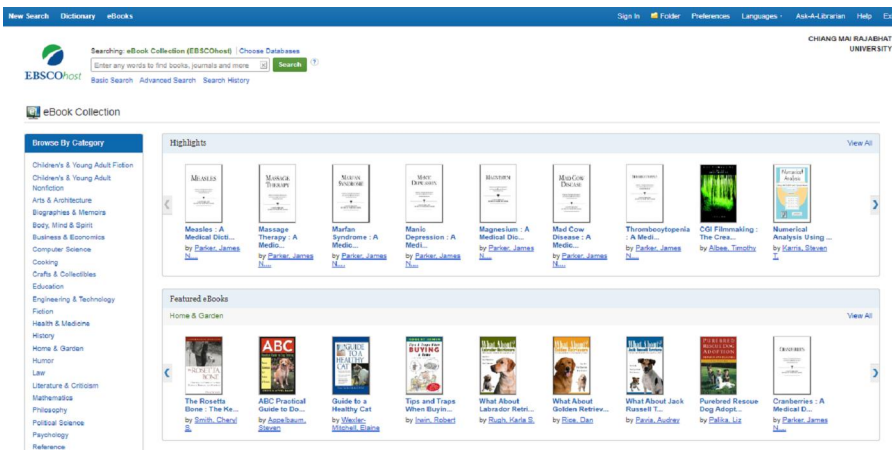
New Search Dictionary eBooks

Sign In Folder Preferences Languages Ask-A-Librarian Help E

EBSCOhost

Searching: eBook Collection (EBSCOhost) | Choose Databases

Enter any words to find books, journals and more

Search

Basic Search Advanced Search Search History

CHIANG MAI RAJABHAT UNIVERSITY

eBook Collection

Browse By Category

Children's & Young Adult Fiction
Children's & Young Adult Nonfiction
Arts & Architecture
Biographies & Memoirs
Body, Mind & Spirit
Business & Economics
Computer Science
Cooking
Crafts & Collectibles
Education
Engineering & Technology
Fiction
Health & Medicine
History
Home & Garden
Humor
Law
Literature & Criticism
Mathematics
Philosophy
Political Science
Psychology
Reference

Highlights

View All

MEASLES
Measles : A Medical Dicti...
by Parker, James N....

MASSAGE THERAPY
Massage Therapy : A Medio...
by Parker, James N....

MARFAN SYNDROME
Marfan Syndrome : A Medic...
by Parker, James N....

MANIC DEPRESSION
Manic Depression : A Medi...
by Parker, James N....

MAGNESIUM
Magnesium : A Medical Dic...
by Parker, James N....

MAD COW DISEASE
Mad Cow Disease : A Medic...
by Parker, James N....

Thrombocytopenia : A Medi...
by Parker, James N....

CGI Filmmaking : The Crea...
by Albee, Timothy

Numerical Analysis
Numerical Analysis Using ...
by Kharab, Abdelwahab; Guenther, Ronald B.

Featured eBooks

Home & Garden

View All

THE ROSETTA BONE
The Rosetta Bone : The Ke...
by Smith, Cheryl S.

ABC
ABC Practical Guide to Do...
by Appelbaum, Steven

GUIDE TO A HEALTHY CAT
Guide to a Healthy Cat
by Wexler-Mitchell, Elaine

BUYING
Tips and Traps When Buyin...
by Irwin, Robert

What About Labrador Retrievers
What About Labrador Retri...
by Rugh, Karla S.

What About Golden Retrievers
What About Golden Retriev...
by Rice, Dan

What About Jack Russell Terriers
What About Jack Russell T...
by Pavia, Audrey

PUREBRED RESCUE DOG ADOPTION
Purebred Rescue Dog Adopt...
by Pallika, Liz

CRANBERRIES
Cranberries : A Medical D...
by Parker, James N....